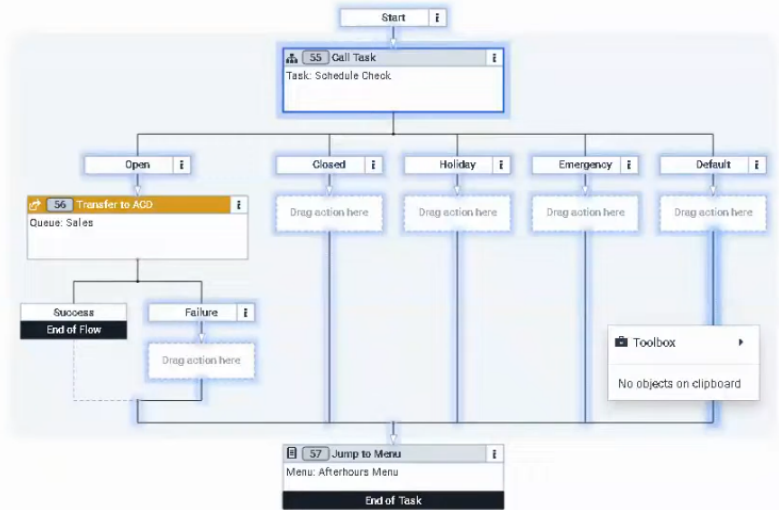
Start i

55 Call Task i
Task: Schedule Check

Open i
Closed i
Holiday i
Emergency i
Default i

56 Transfer to ACD i
Queue: Sales

Drag action here
Drag action here
Drag action here
Drag action here

Success
End of Flow

Failure i
Drag action here

Toolbox
No objects on clipboard

57 Jump to Menu i
Menu: Afterhours Menu
End of Task